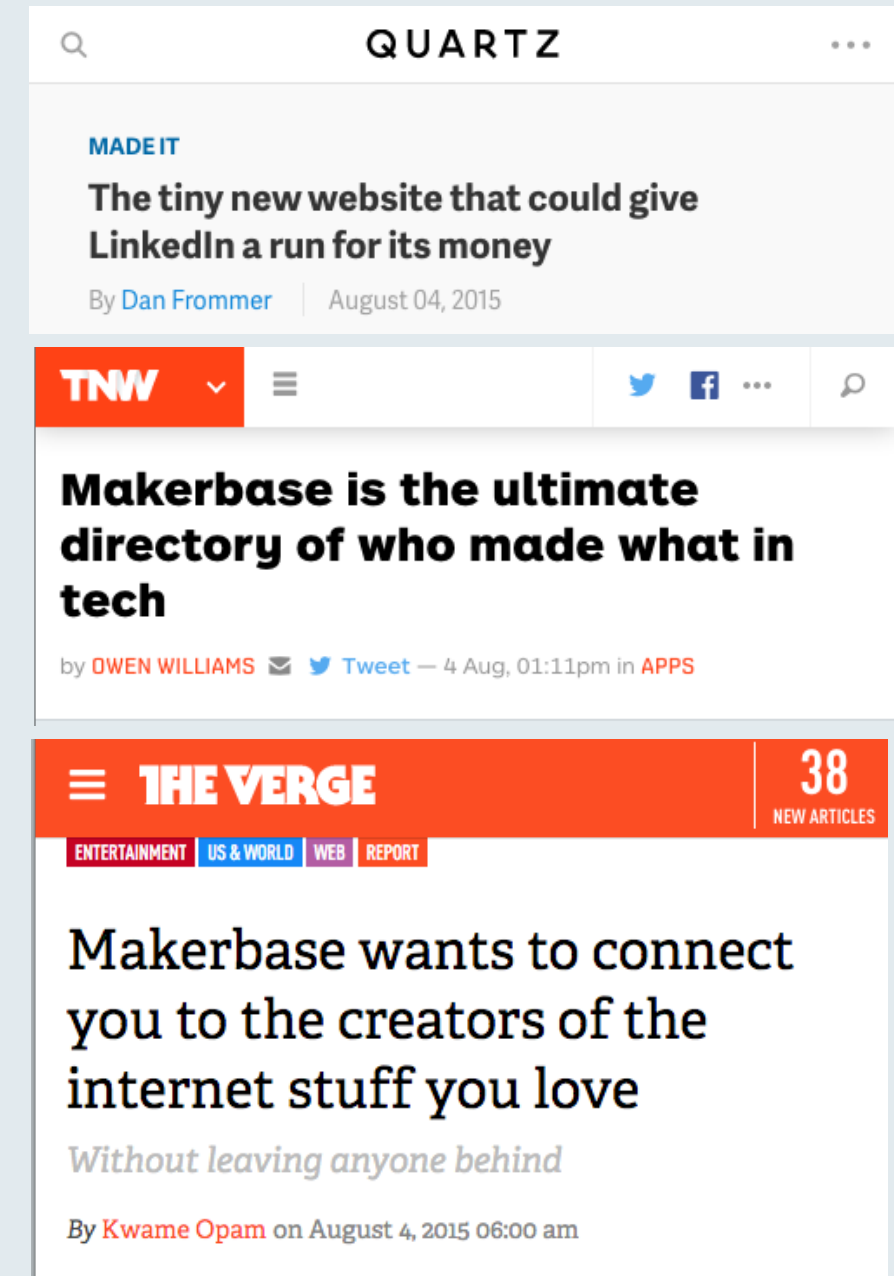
QUARTZ

MADE IT

The tiny new website that could give LinkedIn a run for its money

By Dan Frommer | August 04, 2015

TNW

Makerbase is the ultimate directory of who made what in tech

by OWEN WILLIAMS Tweet — 4 Aug, 01:11pm in APPS

THE VERGE

38 NEW ARTICLES

ENTERTAINMENT US & WORLD WEB REPORT

Makerbase wants to connect you to the creators of the internet stuff you love

Without leaving anyone behind

By Kwame Opam on August 4, 2015 06:00 am